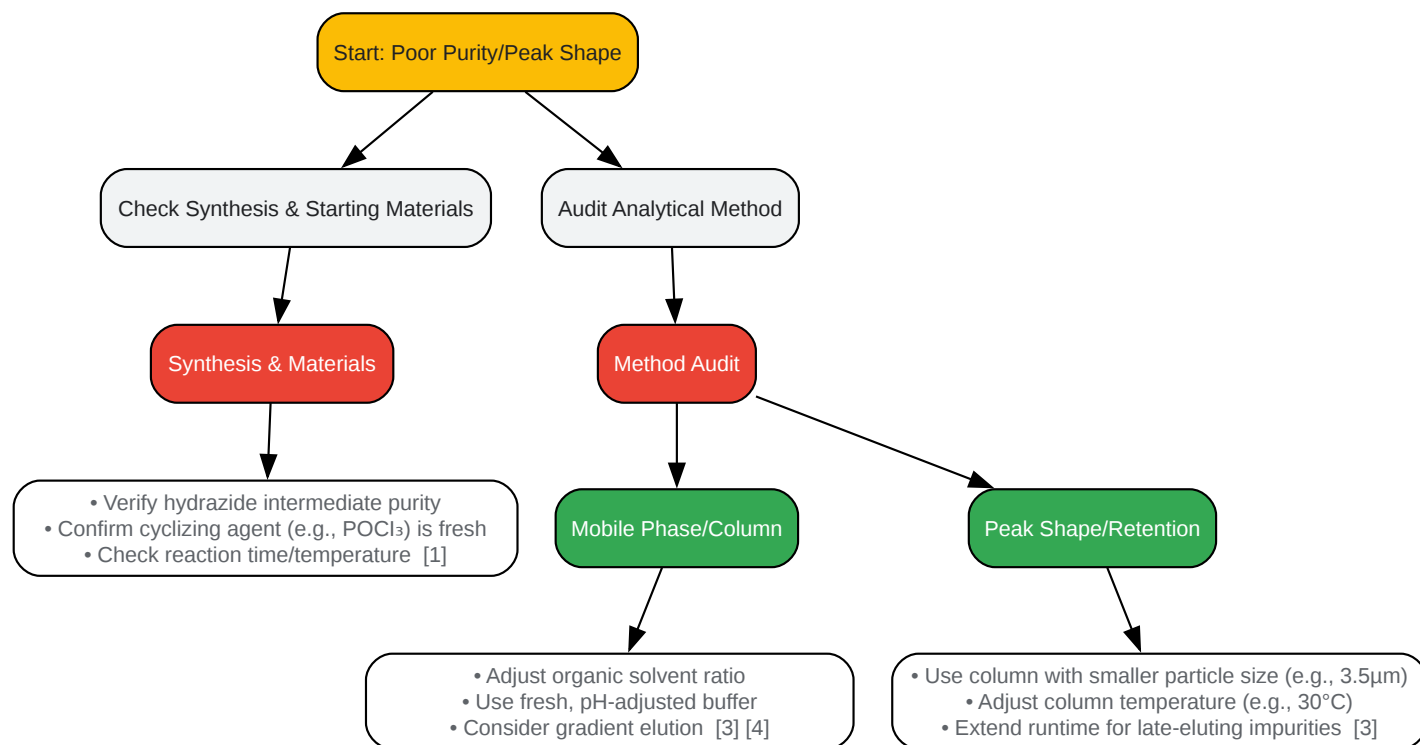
Start: Poor Purity/Peak Shape

Check Synthesis & Starting Materials

Audit Analytical Method

Synthesis & Materials

Method Audit

• Verify hydrazide intermediate purity
• Confirm cyclizing agent (e.g., $POCl_3$) is fresh
• Check reaction time/temperature [1]

Mobile Phase/Column

Peak Shape/Retention

• Adjust organic solvent ratio
• Use fresh, pH-adjusted buffer
• Consider gradient elution [3] [4]

• Use column with smaller particle size (e.g., 3.5µm)
• Adjust column temperature (e.g., 30°C)
• Extend runtime for late-eluting impurities [3]